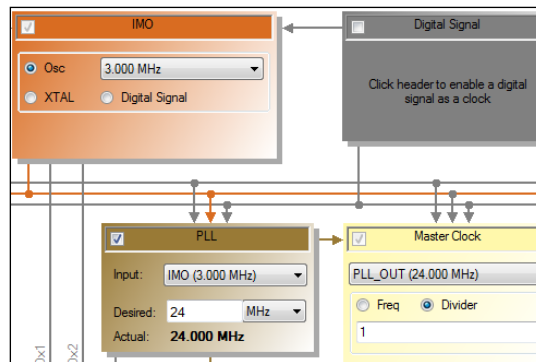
IMO

Osc 3.000 MHz

XTAL Digital Signal

Digital Signal

Click header to enable a digital signal as a clock

PLL

Input: IMO (3.000 MHz)

Desired: 24 MHz

Actual: 24.000 MHz

Master Clock

PLL_OUT (24.000 MHz)

Freq Divider

1

0x1

0x2